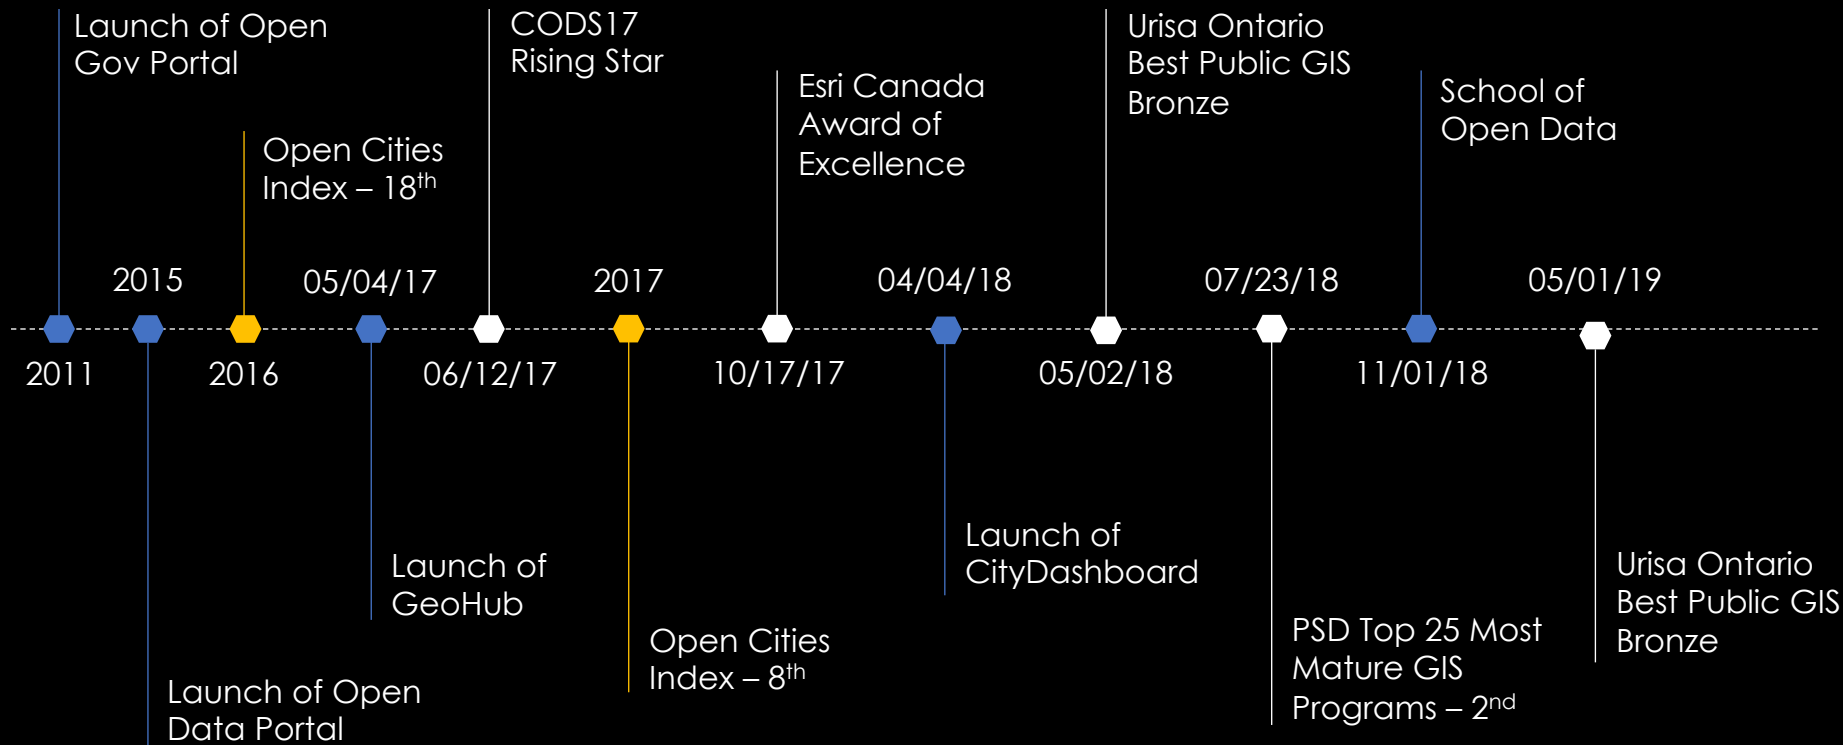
Launch of Open Gov Portal

Open Cities Index – 18$^{th}$

CODS17 Rising Star

Esri Canada Award of Excellence

Urisa Ontario Best Public GIS Bronze

School of Open Data

2015

05/04/17

2017

04/04/18

07/23/18

05/01/19

2011

2016

06/12/17

10/17/17

05/02/18

11/01/18

Launch of GeoHub

Launch of CityDashboard

Urisa Ontario Best Public GIS Bronze

Open Cities Index – 8$^{th}$

PSD Top 25 Most Mature GIS Programs – 2$^{nd}$

Launch of Open Data Portal